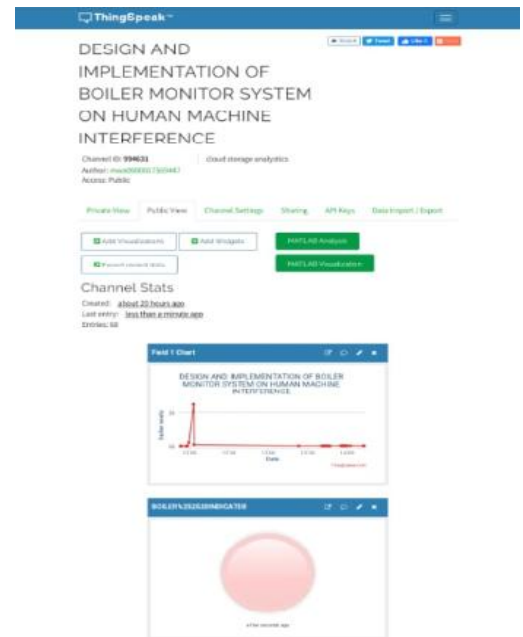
ThingSpeak™

Share Tweet Like 0

DESIGN AND IMPLEMENTATION OF BOILER MONITOR SYSTEM ON HUMAN MACHINE INTERFERENCE

Channel ID: 994631
Author: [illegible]
Access: Public

cloud storage analytics

Private View Public View Channel Settings Sharing API Keys Data Import / Export

Add Visualizations Add Widgets MATLAB Analysis
Export recent data MATLAB Visualization

Channel Stats

Created: about 20 hours ago
Last entry: less than a minute ago
Entries: 58

Field 1 Chart

DESIGN AND IMPLEMENTATION OF BOILER MONITOR SYSTEM ON HUMAN MACHINE INTERFERENCE

Boiler tank

Date

ThingSpeak.com

BOILER%2520INDICATER

a few seconds ago